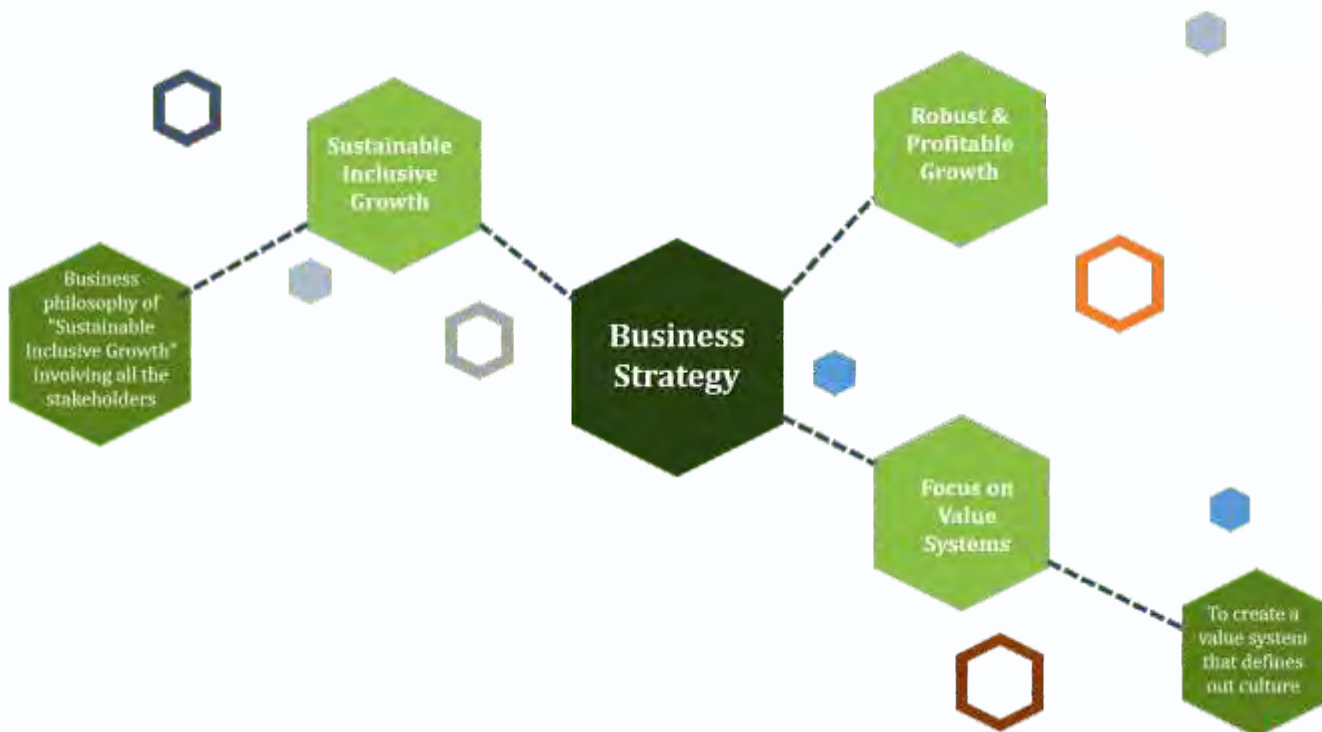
Sustainable Inclusive Growth

Business philosophy of "Sustainable Inclusive Growth" involving all the stakeholders

Business Strategy

Robust & Profitable Growth

Focus on Value Systems

To create a value system that defines out culture